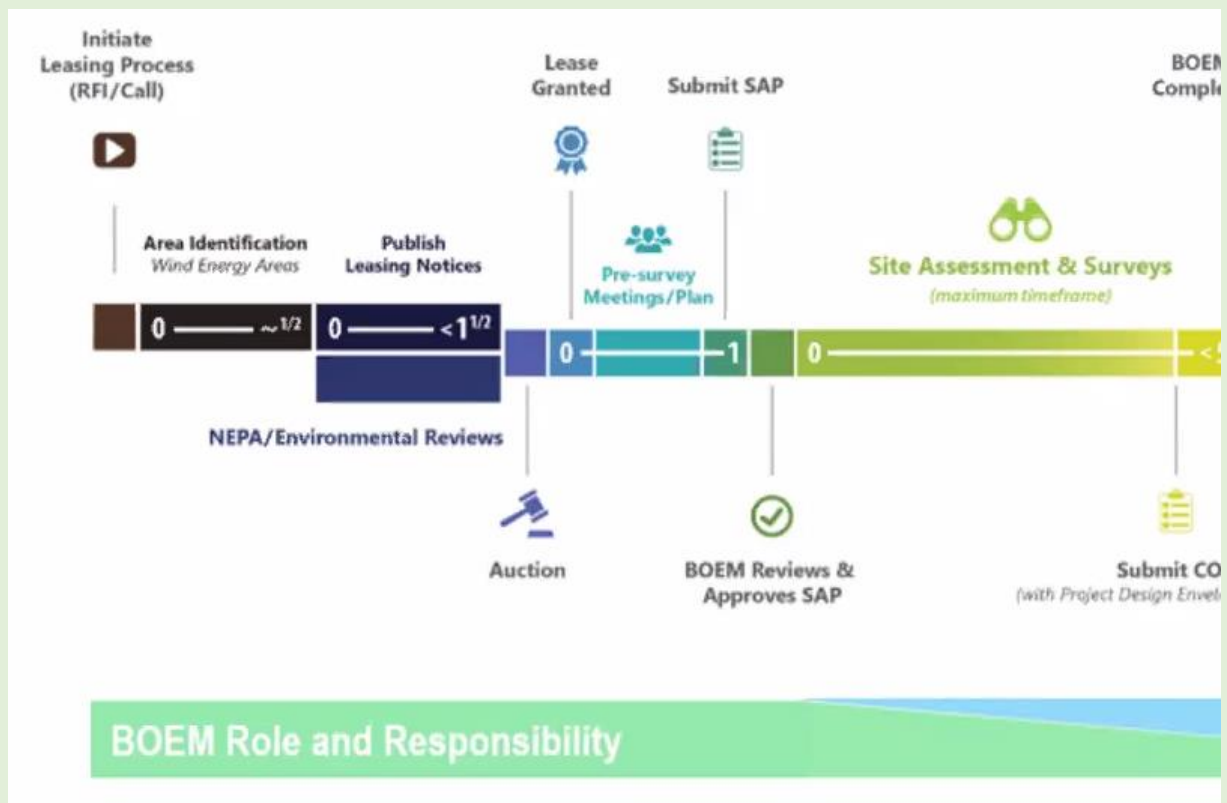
Initiate Leasing Process (RFI/Call)

Lease Granted

Submit SAP

BOEM Compl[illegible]

Area Identification
Wind Energy Areas

Publish Leasing Notices

Pre-survey Meetings/Plan

Site Assessment & Surveys
(maximum timeframe)

0 ——— ~1/2

0 ——— <$1^{1/2}$

0 — —1

0 ——— <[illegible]

NEPA/Environmental Reviews

Auction

BOEM Reviews & Approves SAP

Submit CO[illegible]
(with Project Design Envel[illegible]

BOEM Role and Responsibility